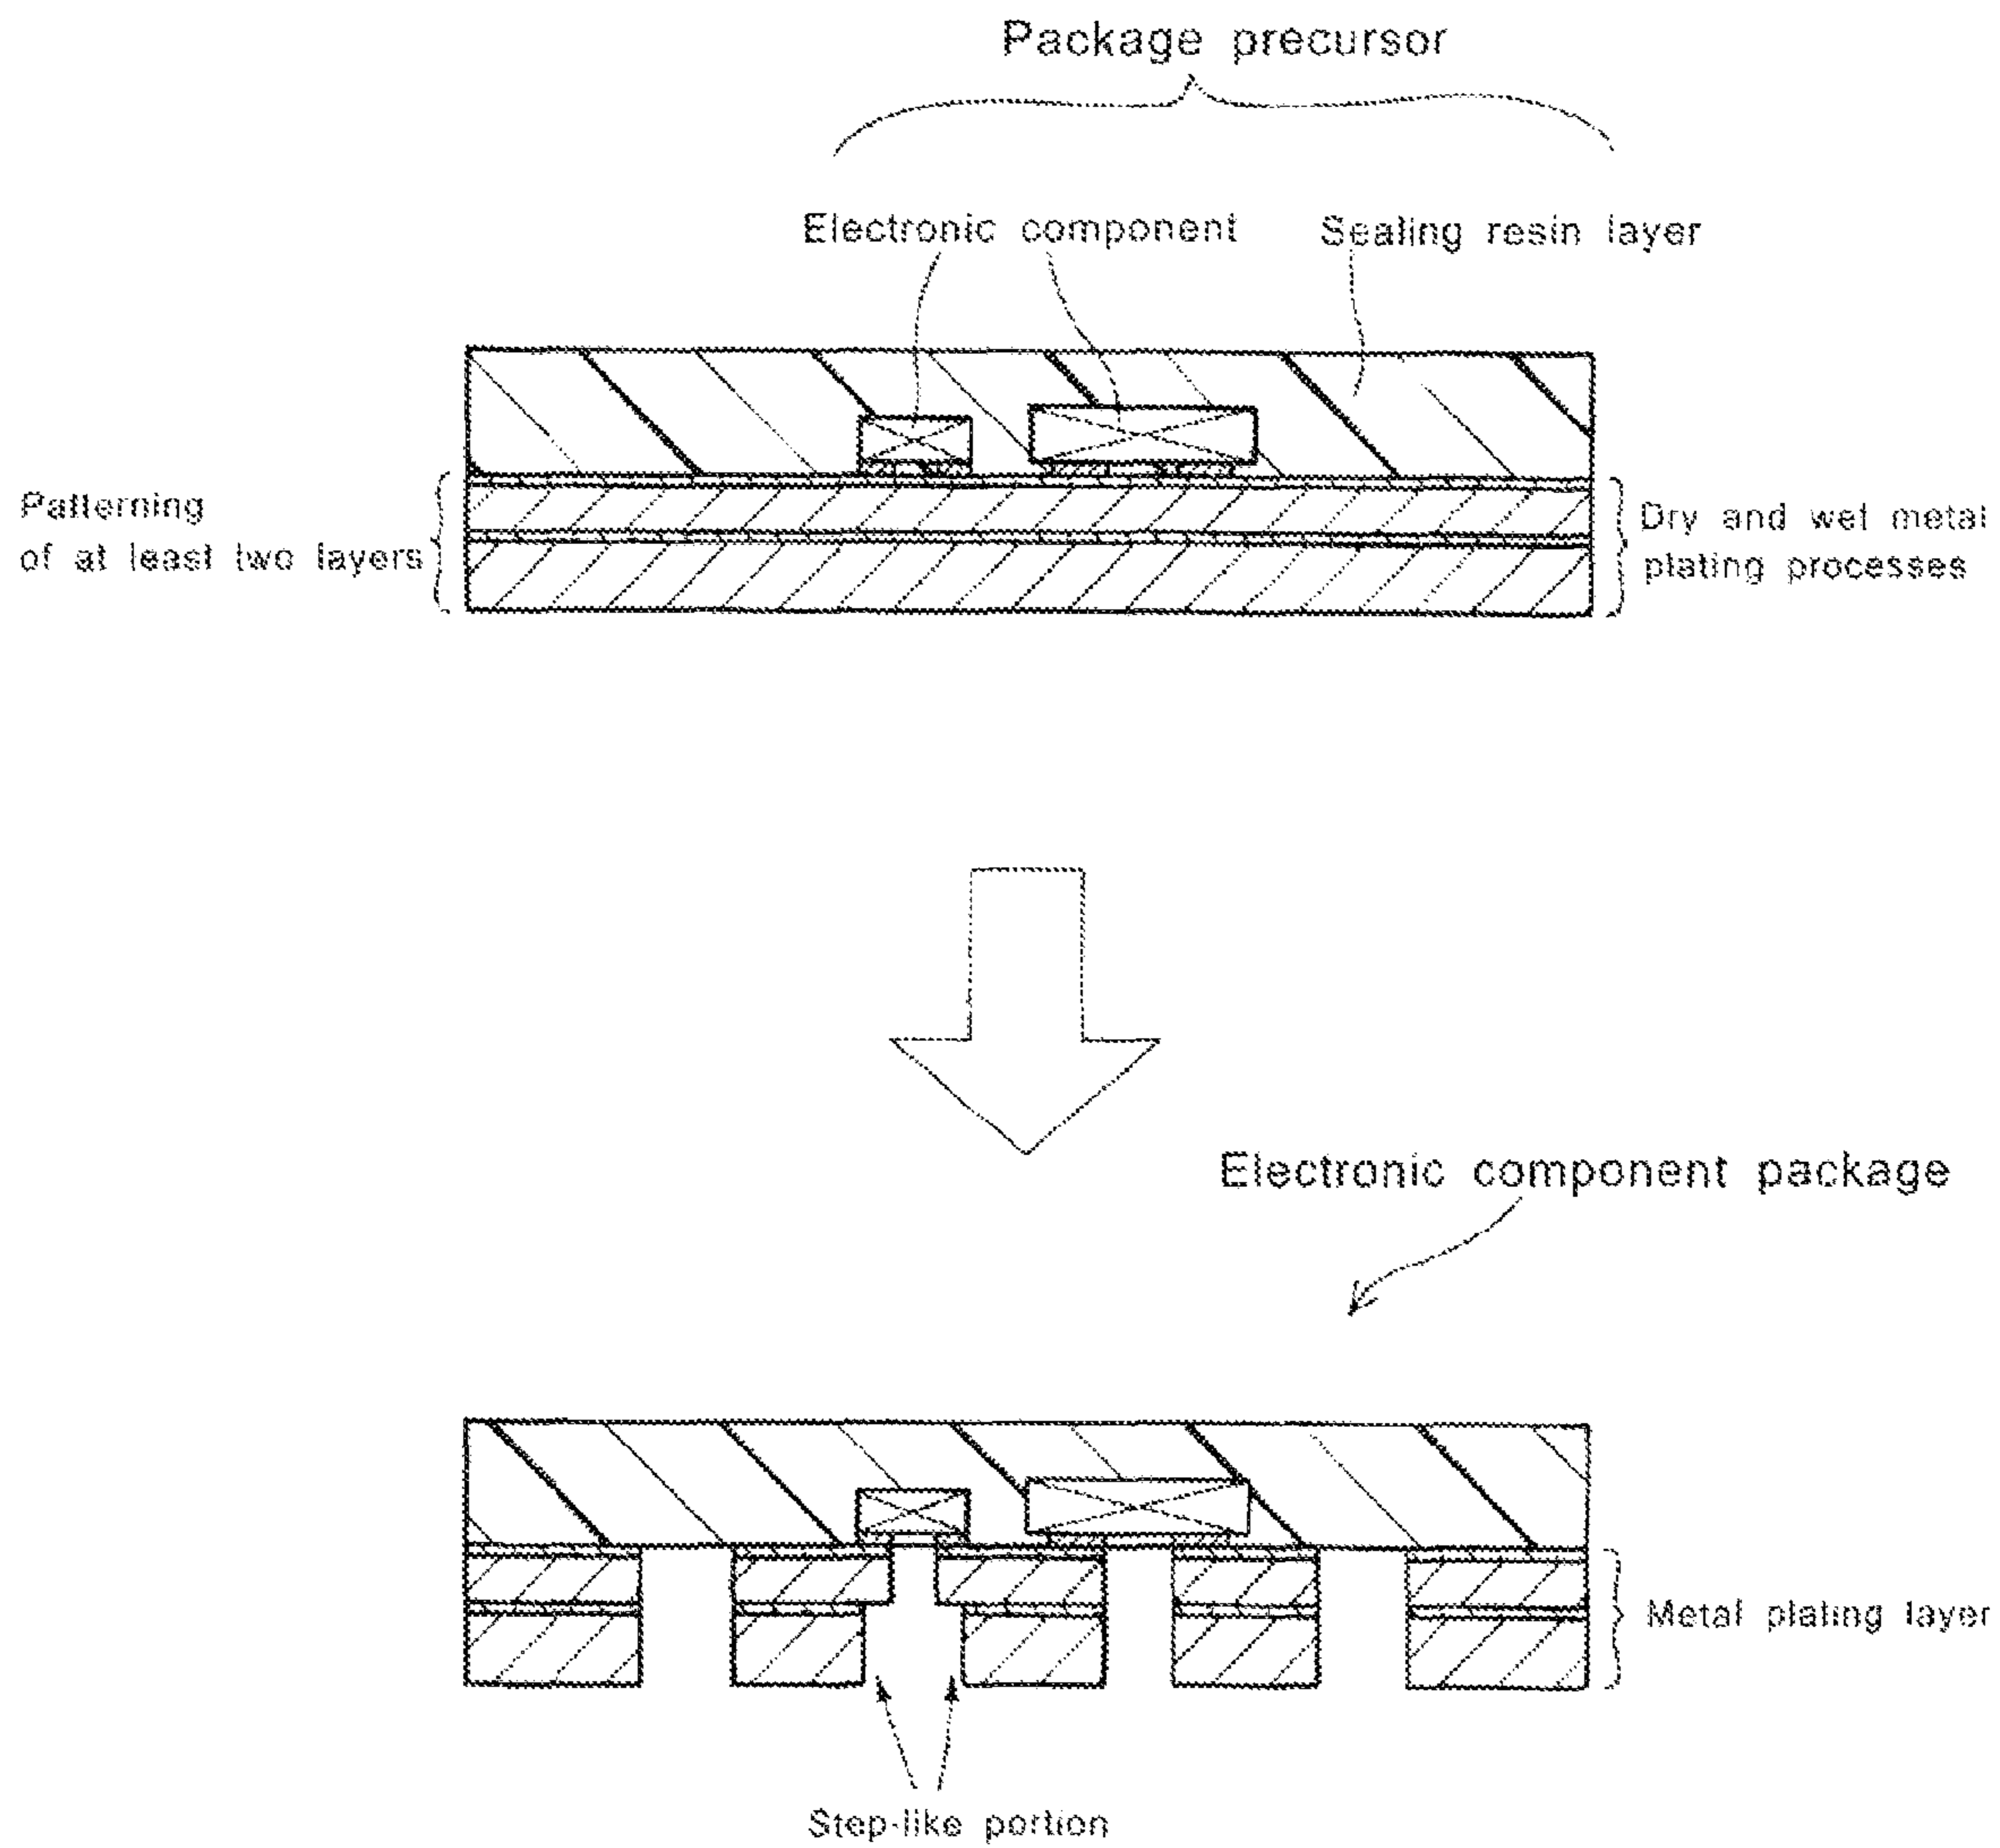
Package precursor

Electronic component

Sealing resin layer

Patterning of at least two layers

Dry and wet metal plating processes

Electronic component package

Metal plating layer

Step-like portion